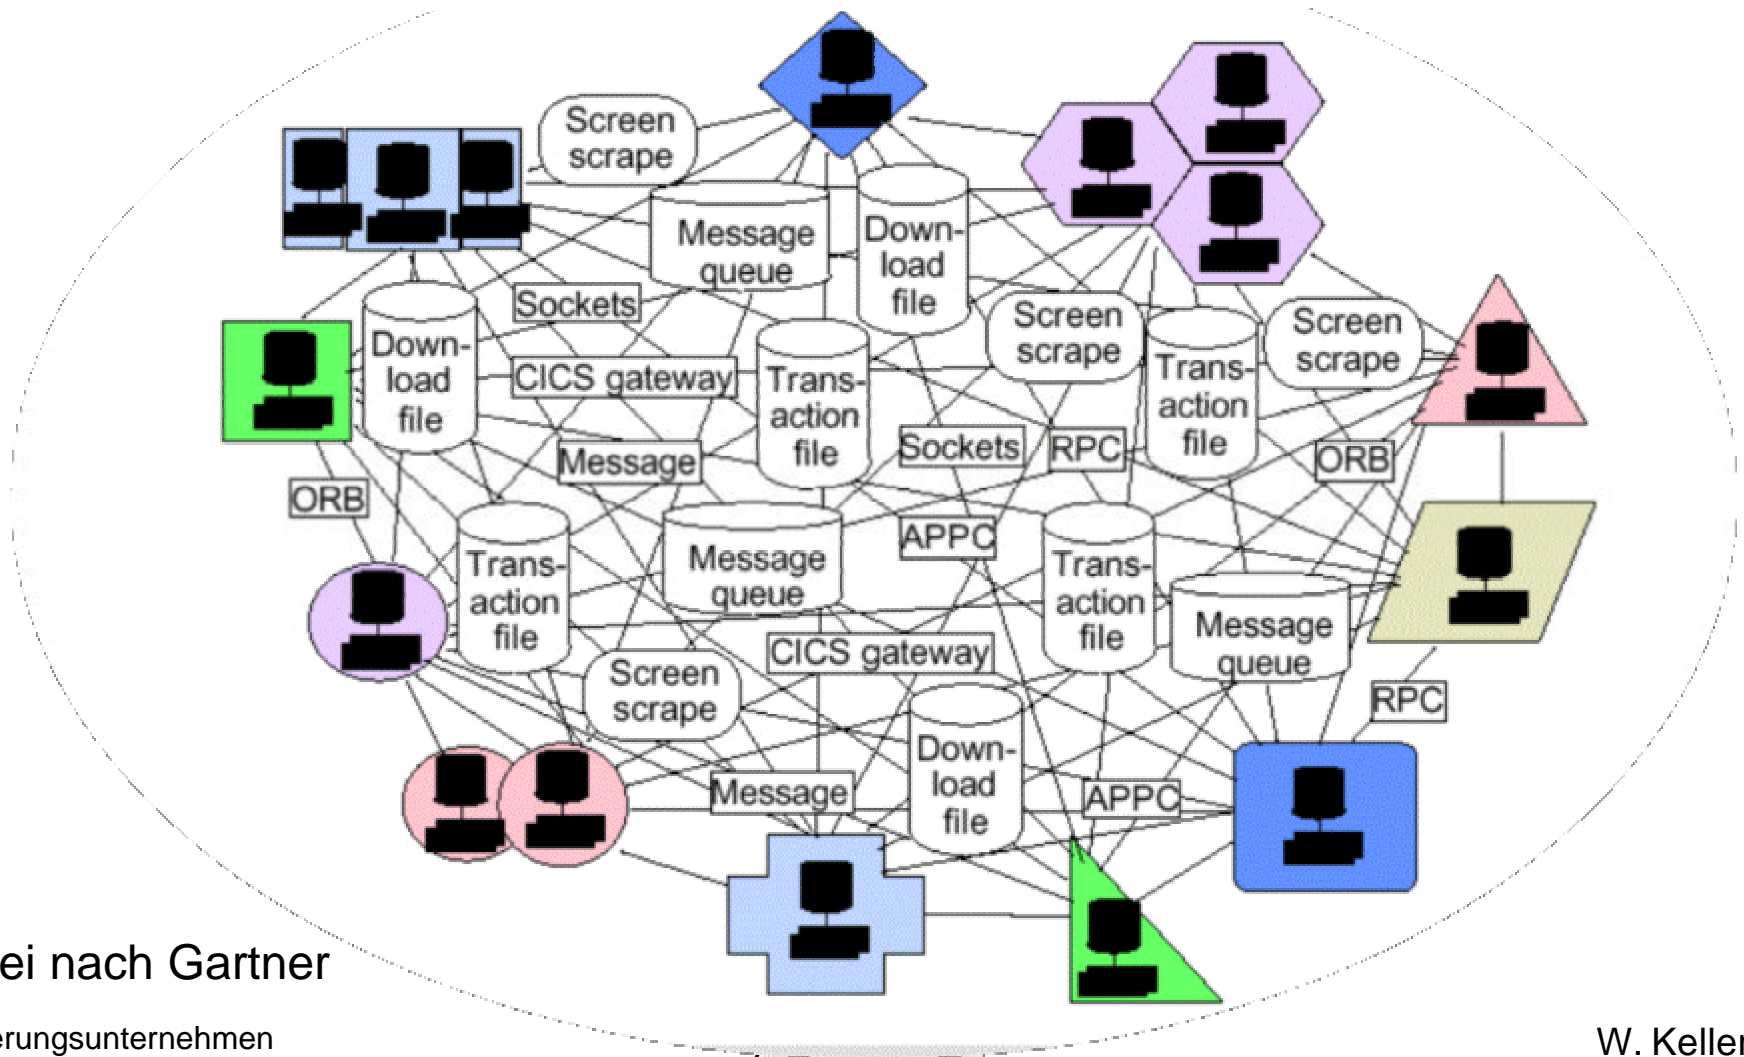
Screen scrape

Message queue

Download file

Sockets

Download file

CICS gateway

Transaction file

Screen scrape

Transaction file

Screen scrape

Message

Sockets

RPC

ORB

ORB

Transaction file

Message queue

APPC

Transaction file

Message queue

CICS gateway

Screen scrape

RPC

Download file

Message

APPC

ei nach Gartner

erungsunternehmen

W. Keller